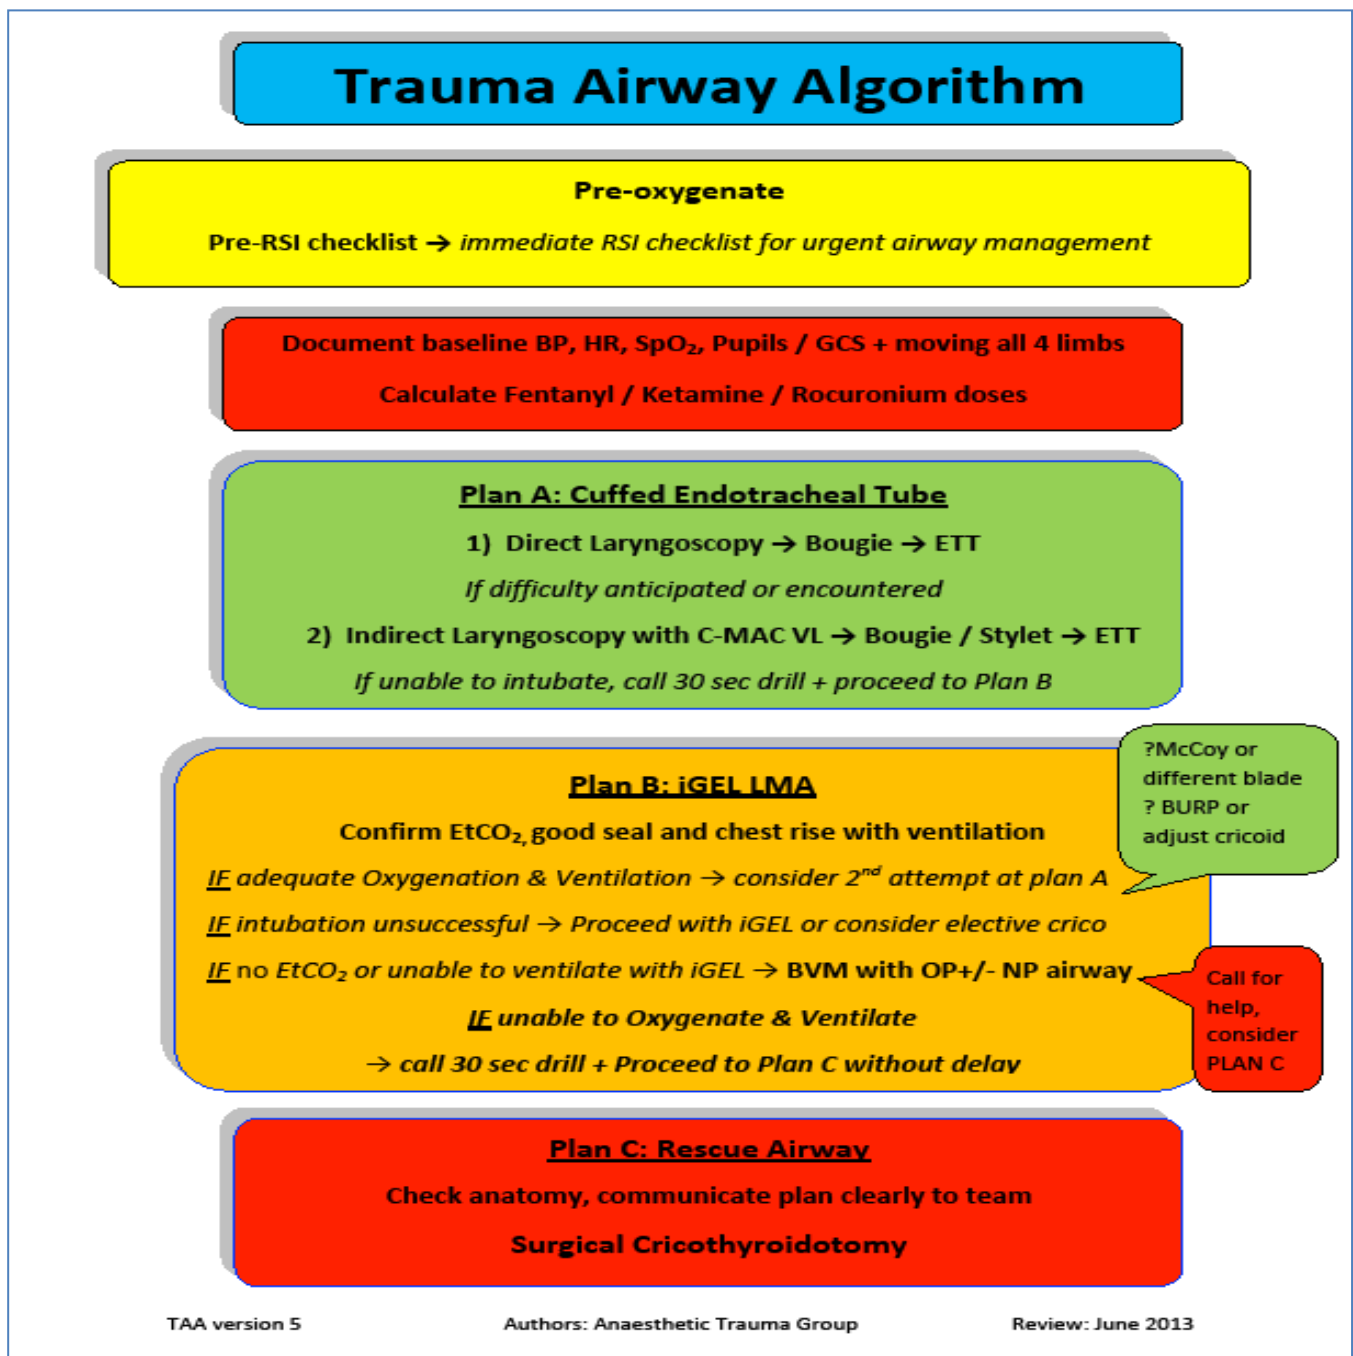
Trauma Airway Algorithm

Pre-oxygenate

Pre-RSI checklist → immediate RSI checklist for urgent airway management

Document baseline BP, HR, $SpO_2$, Pupils / GCS + moving all 4 limbs

Calculate Fentanyl / Ketamine / Rocuronium doses

Plan A: Cuffed Endotracheal Tube

1) Direct Laryngoscopy → Bougie → ETT

If difficulty anticipated or encountered

2) Indirect Laryngoscopy with C-MAC VL → Bougie / Stylet → ETT

If unable to intubate, call 30 sec drill + proceed to Plan B

?McCoy or different blade ? BURP or adjust cricoid

Plan B: iGEL LMA

Confirm $EtCO_2$, good seal and chest rise with ventilation

IF adequate Oxygenation & Ventilation → consider $2^{nd}$ attempt at plan A

IF intubation unsuccessful → Proceed with iGEL or consider elective crico

IF no $EtCO_2$ or unable to ventilate with iGEL → BVM with OP+/- NP airway

Call for help, consider PLAN C

IF unable to Oxygenate & Ventilate

→ call 30 sec drill + Proceed to Plan C without delay

Plan C: Rescue Airway

Check anatomy, communicate plan clearly to team

Surgical Cricothyroidotomy

TAA version 5 Authors: Anaesthetic Trauma Group Review: June 2013